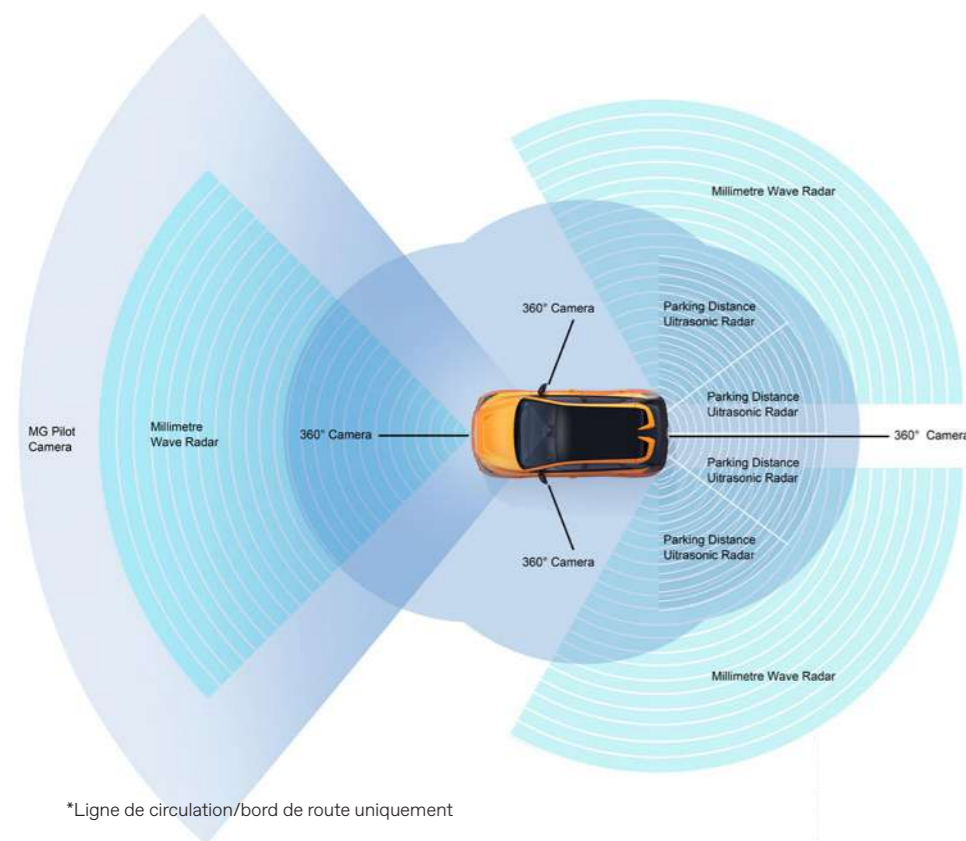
Millimetre Wave Radar

360° Camera

Parking Distance Ultrasonic Radar

MG Pilot Camera

Millimetre Wave Radar

360° Camera

Parking Distance Ultrasonic Radar

360° Camera

Parking Distance Ultrasonic Radar

Parking Distance Ultrasonic Radar

360° Camera

Millimetre Wave Radar

*Ligne de circulation/bord de route uniquement